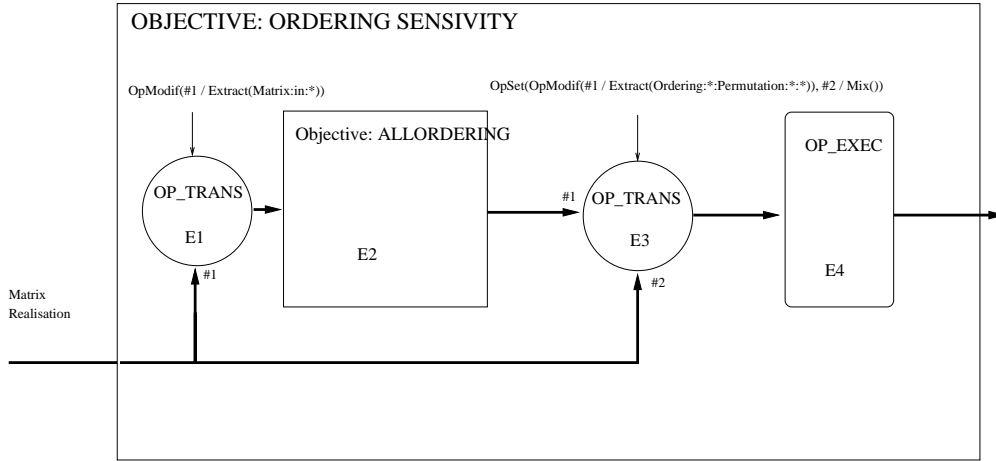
OBJECTIVE: ORDERING SENSIVITY

OpModif(#1 / Extract(Matrix:in:*))

OpSet(OpModif(#1 / Extract(Ordering:*:Permutation:*:*)), #2 / Mix())

OP_TRANS
E1
#1

Objective: ALLORDERING
E2

#1
OP_TRANS
E3
#2

OP_EXEC
E4

Matrix
Realisation